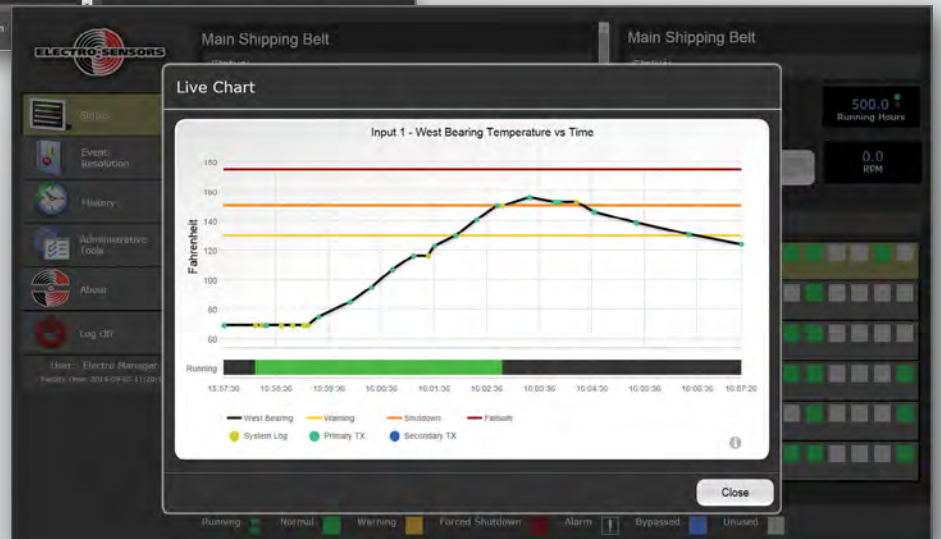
ELECTRO-SENSORS

Main Shipping Belt

Main Shipping Belt

500.0
Running Hours

0.0
RPM

Status

Event Resolution

History

Administrative Tools

About

Log Off

User: Electro Manager

Live Chart

Input 1 - West Bearing Temperature vs Time

Fahrenheit

180
160
140
120
100
80
60

Running

15:57:30
15:58:30
15:59:30
16:00:30
16:01:30
16:02:30
16:03:30
16:04:30
16:05:30
16:06:30
16:07:20

West Bearing
Warning
Shutdown
Failsafe
System Log
Primary TX
Secondary TX

Close

Running
Normal
Warning
Forced Shutdown
Alarm
Bypassed
Unused